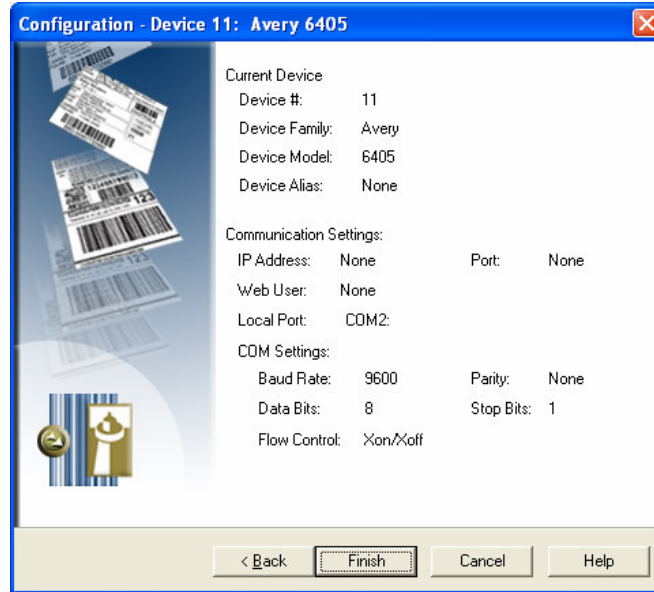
Configuration - Device 11: Avery 6405

Current Device
Device #: 11
Device Family: Avery
Device Model: 6405
Device Alias: None

Communication Settings:
IP Address: None
Port: None
Web User: None
Local Port: COM2:
COM Settings:
Baud Rate: 9600
Parity: None
Data Bits: 8
Stop Bits: 1
Flow Control: Xon/Xoff

< Back
Finish
Cancel
Help